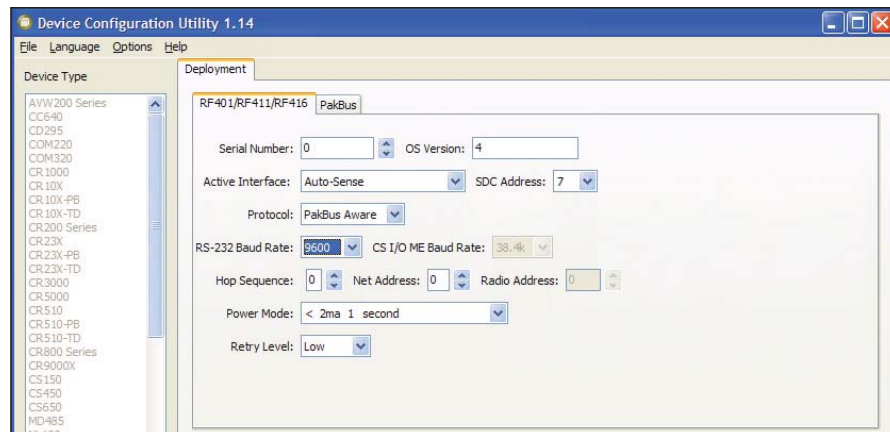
Device Configuration Utility 1.14

File Language Options Help

Device Type

AVW200 Series
CC640
CD295
COM220
COM320
CR1000
CR10X
CR10X-PB
CR10X-TD
CR200 Series
CR23X
CR23X-PB
CR23X-TD
CR3000
CR5000
CR510
CR510-PB
CR510-TD
CR800 Series
CR9000X
CS150
CS450
CS650
MD485

Deployment

RF401/RF411/RF416 PakBus

Serial Number: 0 OS Version: 4

Active Interface: Auto-Sense SDC Address: 7

Protocol: PakBus Aware

RS-232 Baud Rate: 9600 CS I/O ME Baud Rate: 38.4k

Hop Sequence: 0 Net Address: 0 Radio Address: 0

Power Mode: < 2ma 1 second

Retry Level: Low